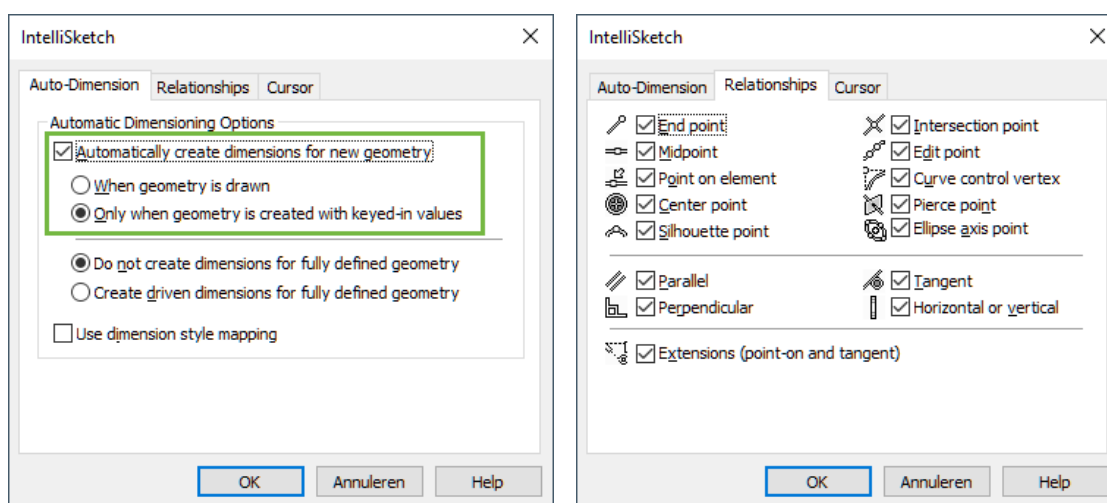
IntelliSketch

Auto-Dimension | Relationships | Cursor

Automatic Dimensioning Options

☑ Automatically create dimensions for new geometry

○ When geometry is drawn

◉ Only when geometry is created with keyed-in values

◉ Do not create dimensions for fully defined geometry

○ Create driven dimensions for fully defined geometry

☐ Use dimension style mapping

OK | Annuleren | Help

IntelliSketch

Auto-Dimension | Relationships | Cursor

☑ End point

☑ Midpoint

☑ Point on element

☑ Center point

☑ Silhouette point

☑ Intersection point

☑ Edit point

☑ Curve control vertex

☑ Pierce point

☑ Ellipse axis point

☑ Parallel

☑ Perpendicular

☑ Tangent

☑ Horizontal or vertical

☑ Extensions (point-on and tangent)

OK | Annuleren | Help